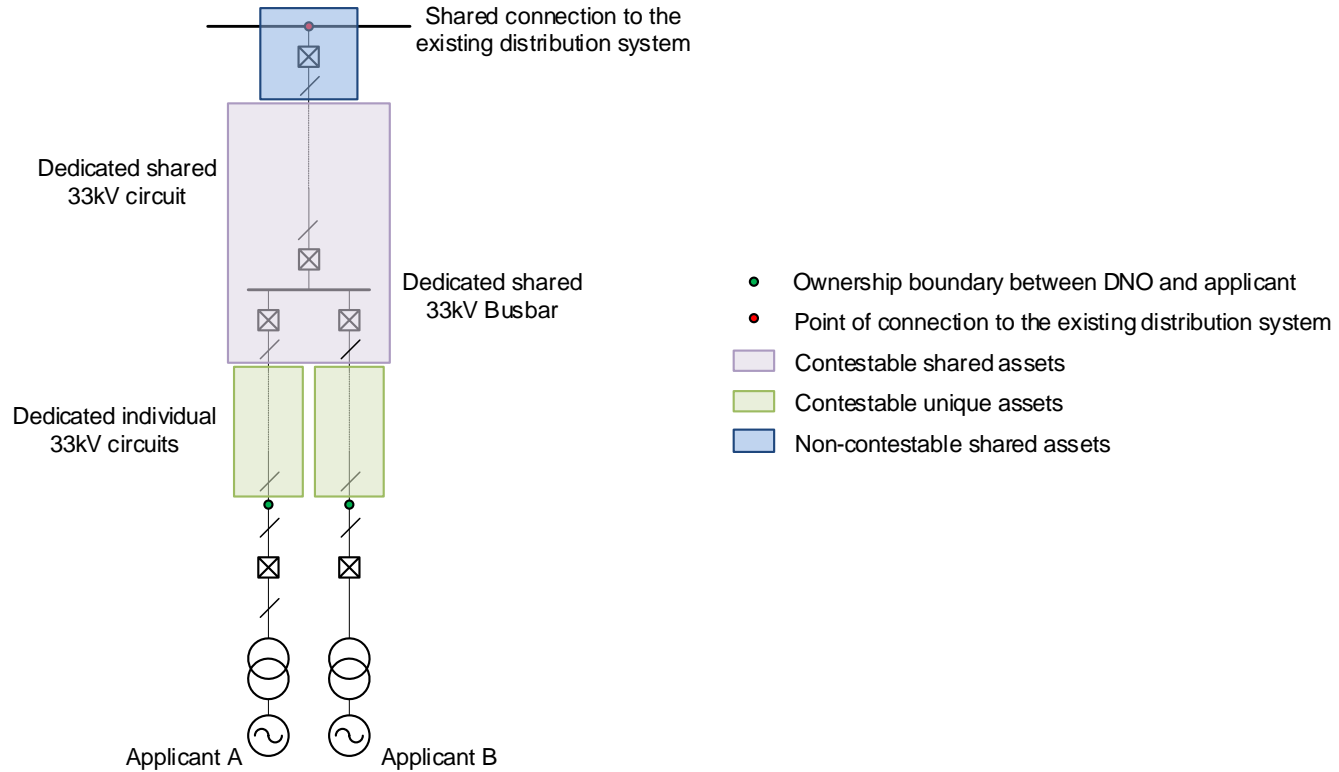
Shared connection to the existing distribution system

Dedicated shared 33kV circuit

Dedicated shared 33kV Busbar

Dedicated individual 33kV circuits

Applicant A

Applicant B

Ownership boundary between DNO and applicant

Point of connection to the existing distribution system

Contestable shared assets

Contestable unique assets

Non-contestable shared assets